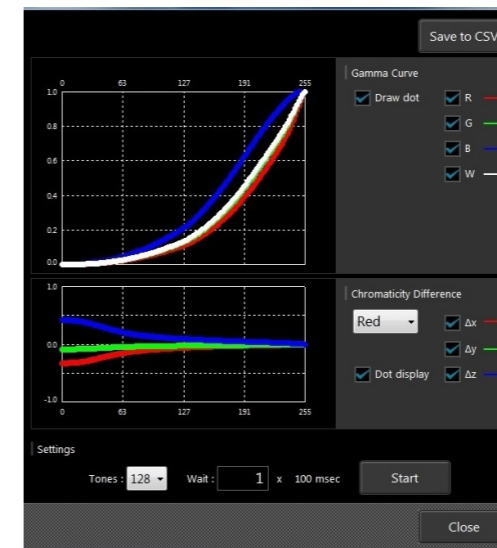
Save to CSV

0 63 127 191 255

1.0
0.8
0.6
0.4
0.2
0.0

Gamma Curve

Draw dot

R
G
B
W

0 63 127 191 255

1.0
0.0
-1.0

Chromaticity Difference

Red

Δx
Δy
Δz

Dot display

Settings

Tones : 128

Wait : 1 x 100 msec

Start

Close